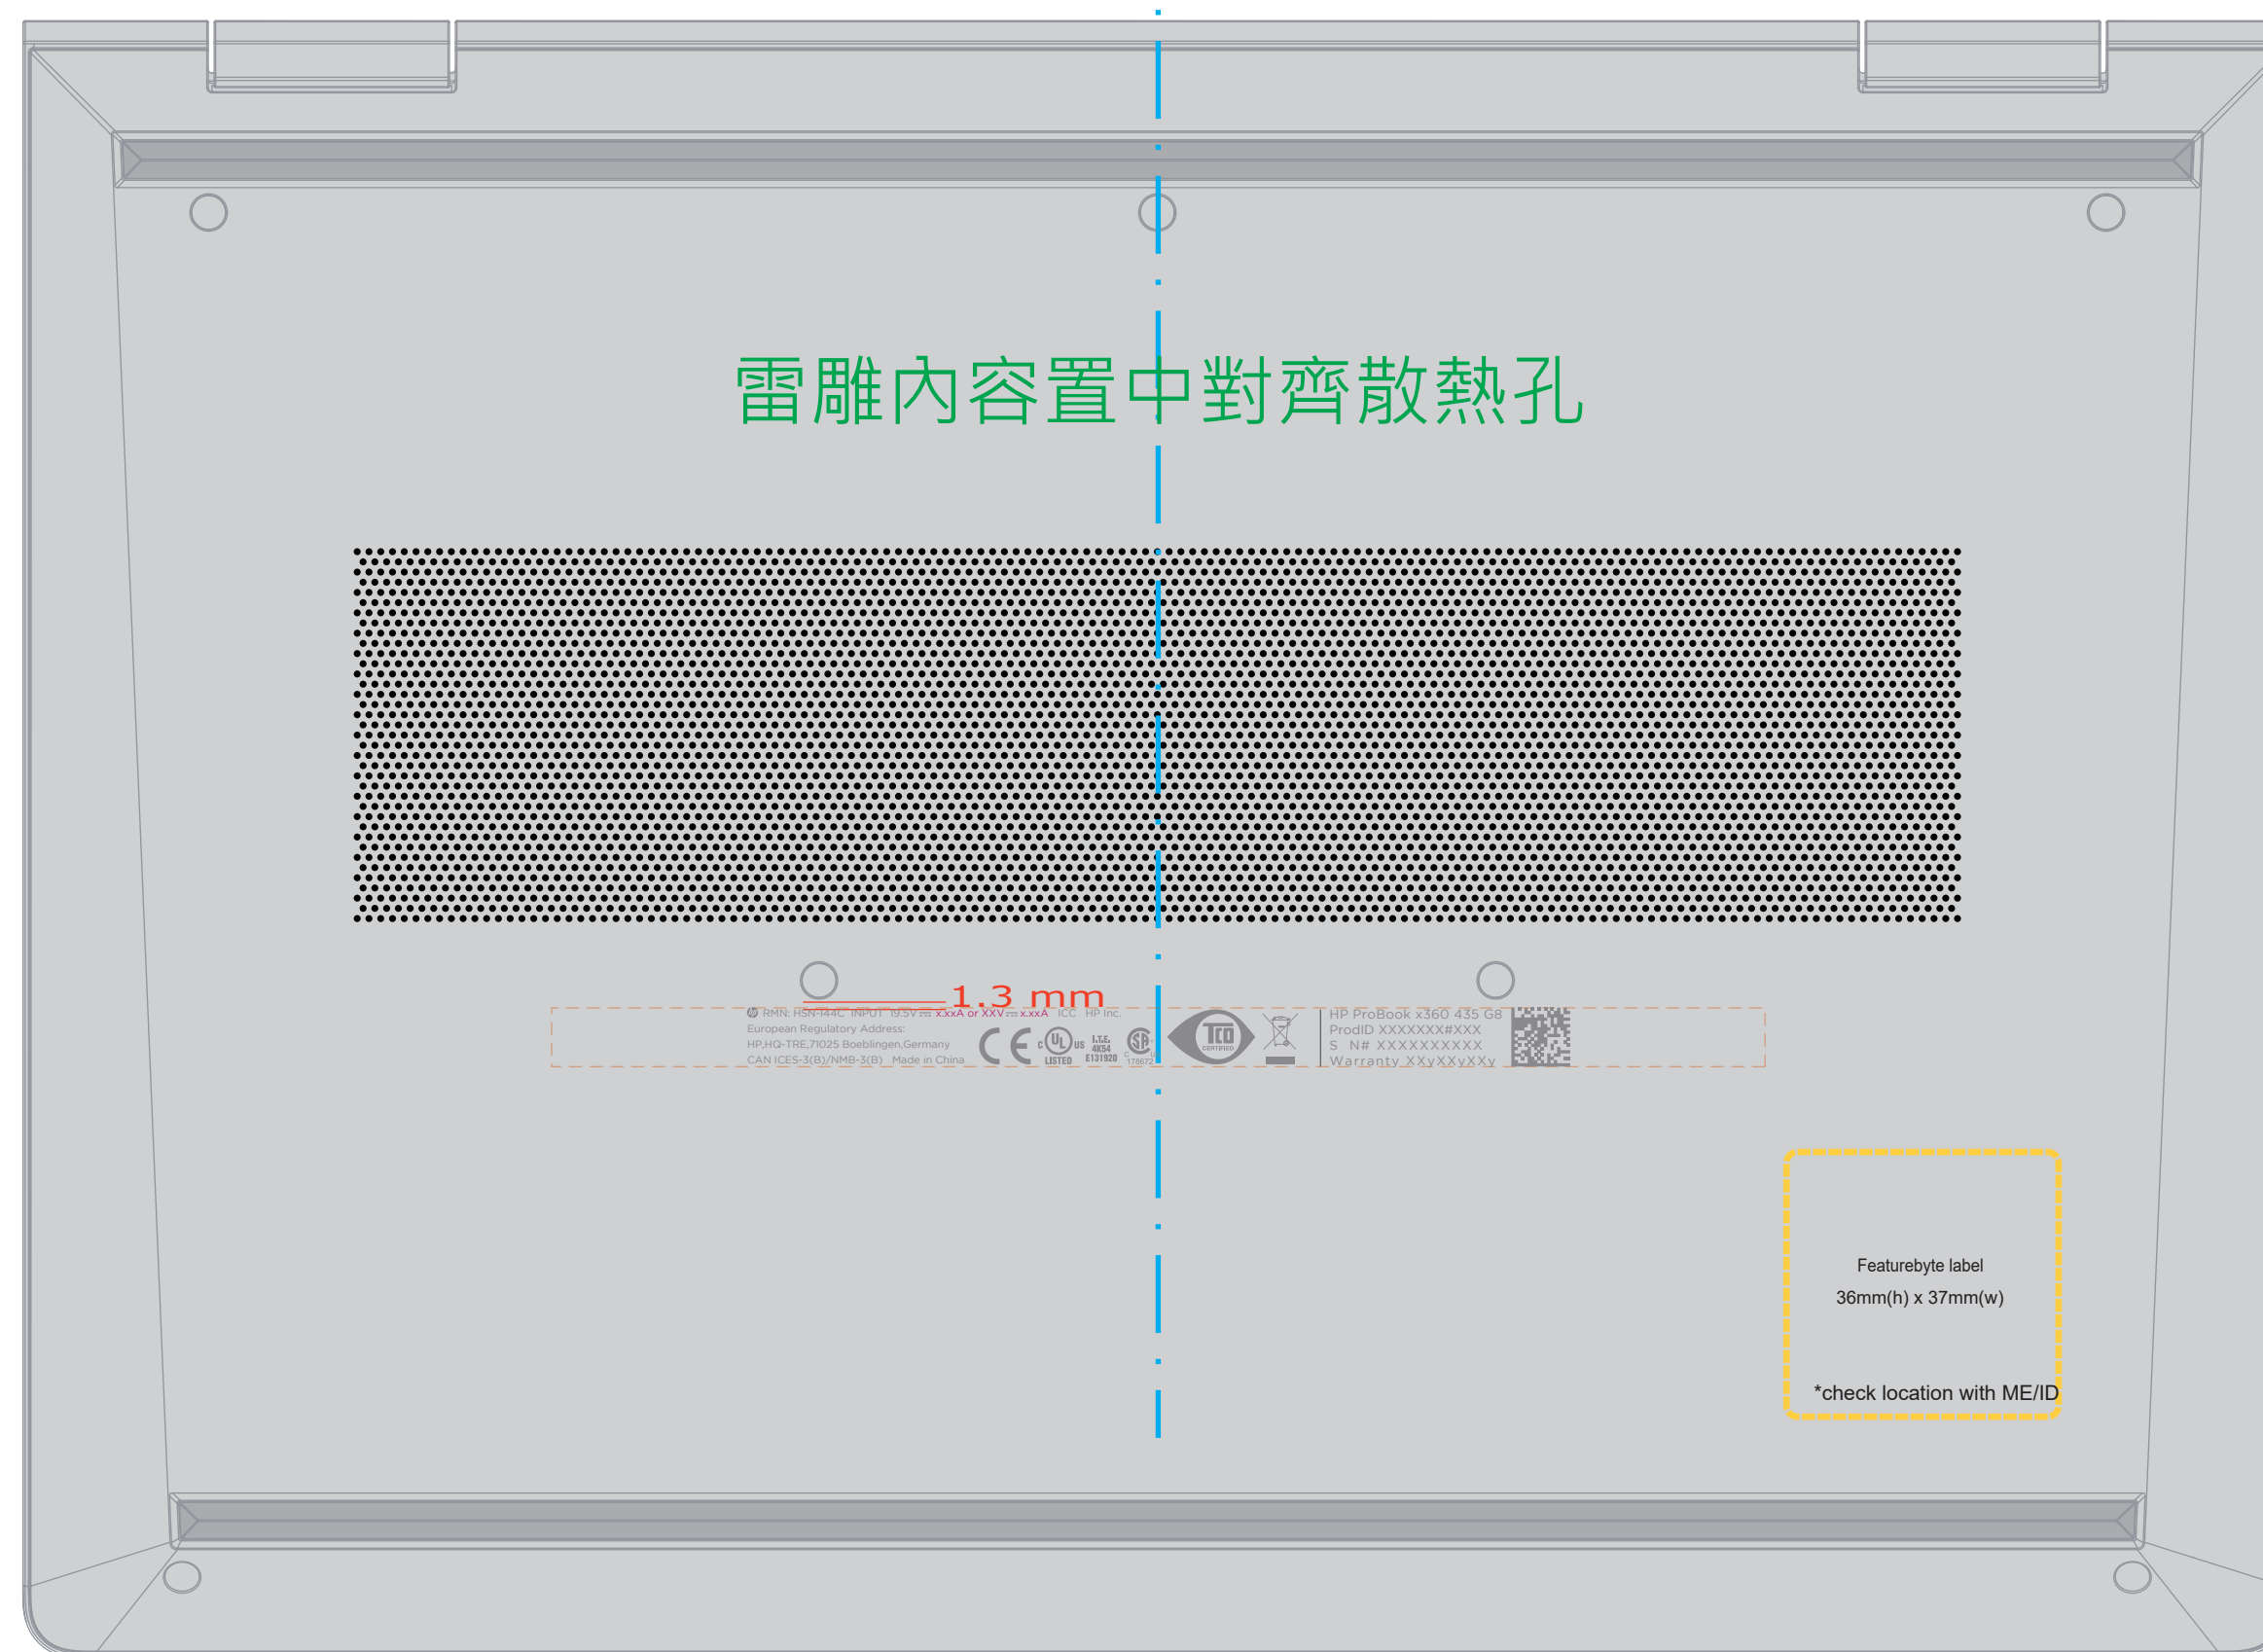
雷雕內容置中對齊散熱孔

1.3 mm

RMN: HSN-I44C INPUT 19.5V ⎓ X.xxA or XXV ⎓ x.xxA ICC HP Inc.
European Regulatory Address:
HP,HQ-TRE,71025 Boeblingen,Germany
CAN ICES-3(B)/NMB-3(B) Made in China

CE c UL us LISTED I.T.E. 4K54 E131920

TCO CERTIFIED

HP ProBook x360 435 G8
ProdID XXXXXXX#XXX
S N# XXXXXXXXXX
Warranty XXyXXyXXy

Featurebyte label
36mm(h) x 37mm(w)

*check location with ME/ID